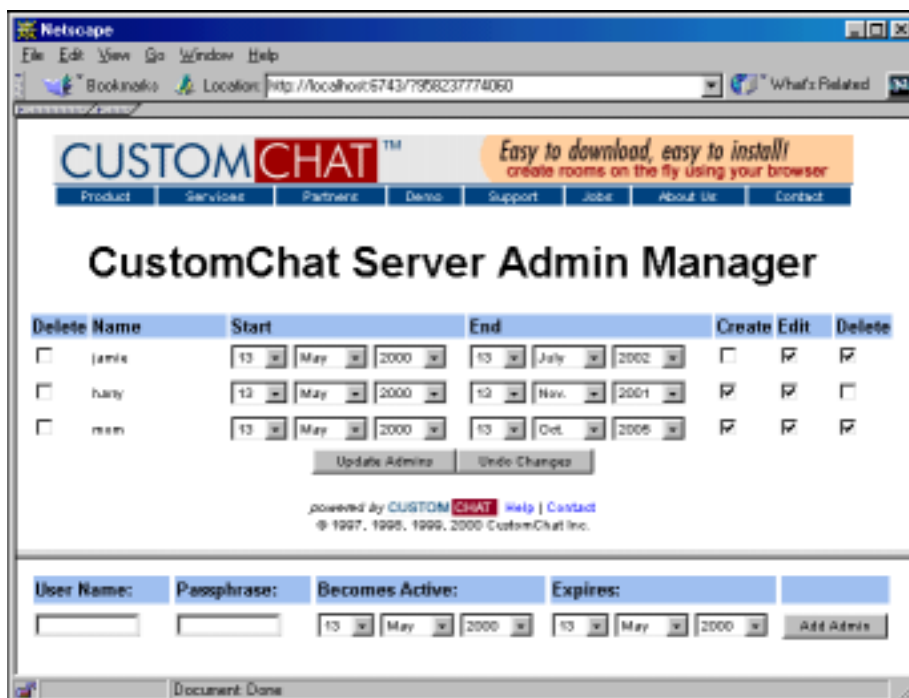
Netscape

File Edit View Go Window Help

Bookmarks Location: http://localhost:6743/79582377740060 What's Related

CUSTOMCHAT™

Easy to download, easy to install! create rooms on the fly using your browser

Product Services Partners Demo Support Jobs About Us Contact

CustomChat Server Admin Manager

| Delete | Name | Start | End | Create | Edit | Delete |
|---|---|---|---|---|---|---|
| ☐ | jamie | 13 May 2000 | 13 July 2002 | ☐ | ☑ | ☑ |
| ☐ | harry | 13 May 2000 | 13 Nov. 2001 | ☑ | ☑ | ☐ |
| ☐ | mom | 13 May 2000 | 13 Oct. 2006 | ☑ | ☑ | ☑ |

Update Admins Undo Changes

powered by CUSTOMCHAT Help | Contact
© 1997, 1998, 1999, 2000 CustomChat Inc.

| User Name: | Passphrase: | Becomes Active: | Expires: | |
|---|---|---|---|---|
| | | 13 May 2000 | 13 May 2000 | Add Admin |

Document: Done